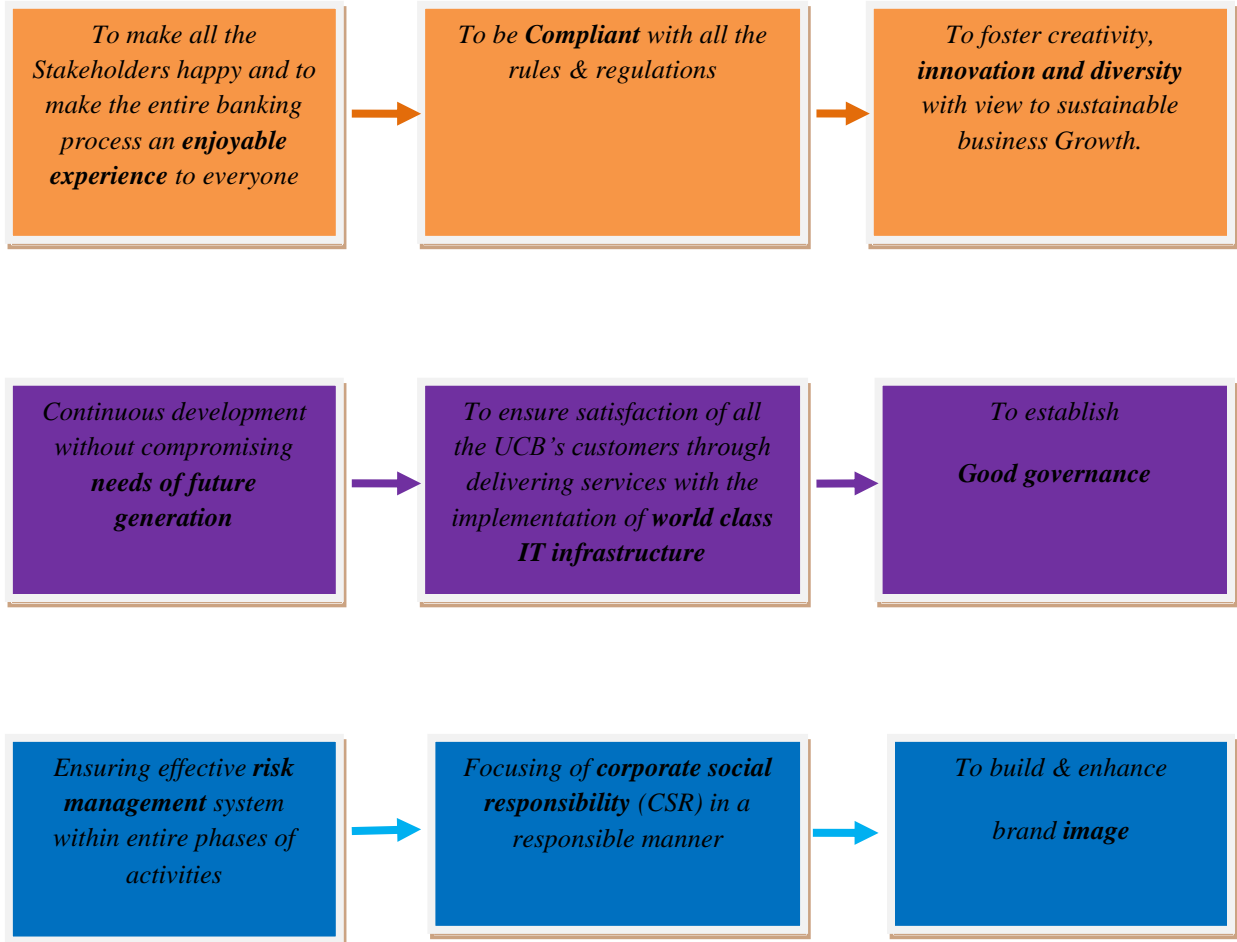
To make all the Stakeholders happy and to make the entire banking process an enjoyable experience to everyone

To be Compliant with all the rules & regulations

To foster creativity, innovation and diversity with view to sustainable business Growth.

Continuous development without compromising needs of future generation

To ensure satisfaction of all the UCB's customers through delivering services with the implementation of world class IT infrastructure

To establish

Good governance

Ensuring effective risk management system within entire phases of activities

Focusing of corporate social responsibility (CSR) in a responsible manner

To build & enhance

brand image